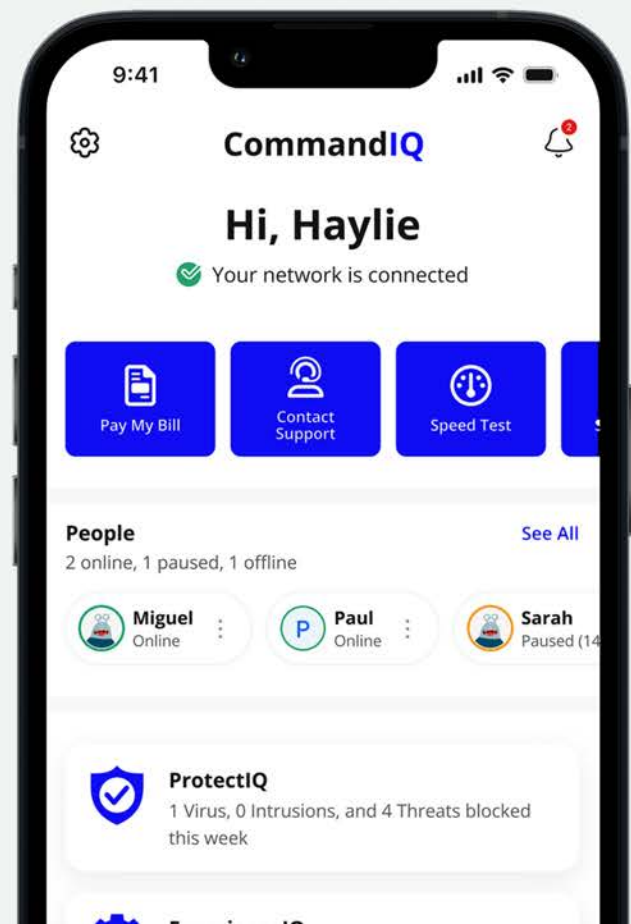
9:41

CommandIQ

2

Hi, Haylie

Your network is connected

Pay My Bill

Contact Support

Speed Test

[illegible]

People

See All

2 online, 1 paused, 1 offline

Miguel
Online

P

Paul
Online

Sarah
Paused (14

ProtectIQ

1 Virus, 0 Intrusions, and 4 Threats blocked this week

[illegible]